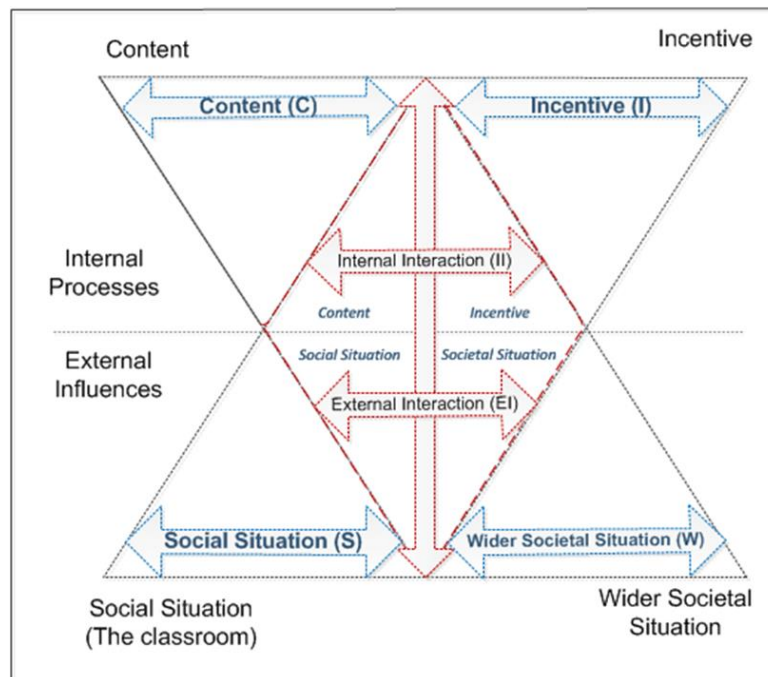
Content

Incentive

Content (C)

Incentive (I)

Internal Processes

Internal Interaction (II)

Content

Incentive

External Influences

Social Situation

Societal Situation

External Interaction (EI)

Social Situation (S)

Wider Societal Situation (W)

Social Situation (The classroom)

Wider Societal Situation